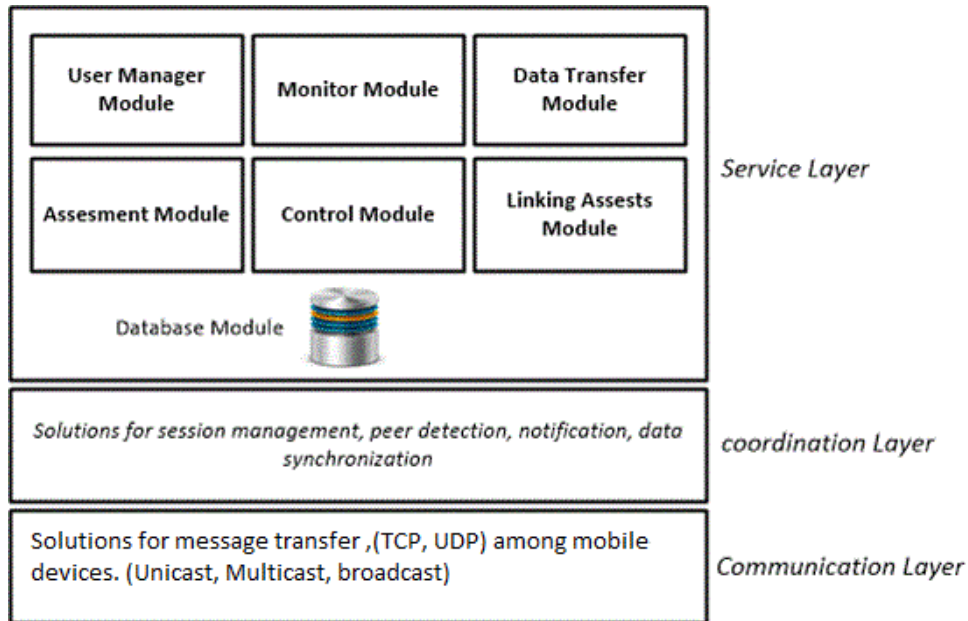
User Manager Module

Monitor Module

Data Transfer Module

Assesment Module

Control Module

Linking Assests Module

Database Module

Service Layer

Solutions for session management, peer detection, notification, data synchronization

coordination Layer

Solutions for message transfer ,(TCP, UDP) among mobile devices. (Unicast, Multicast, broadcast)

Communication Layer